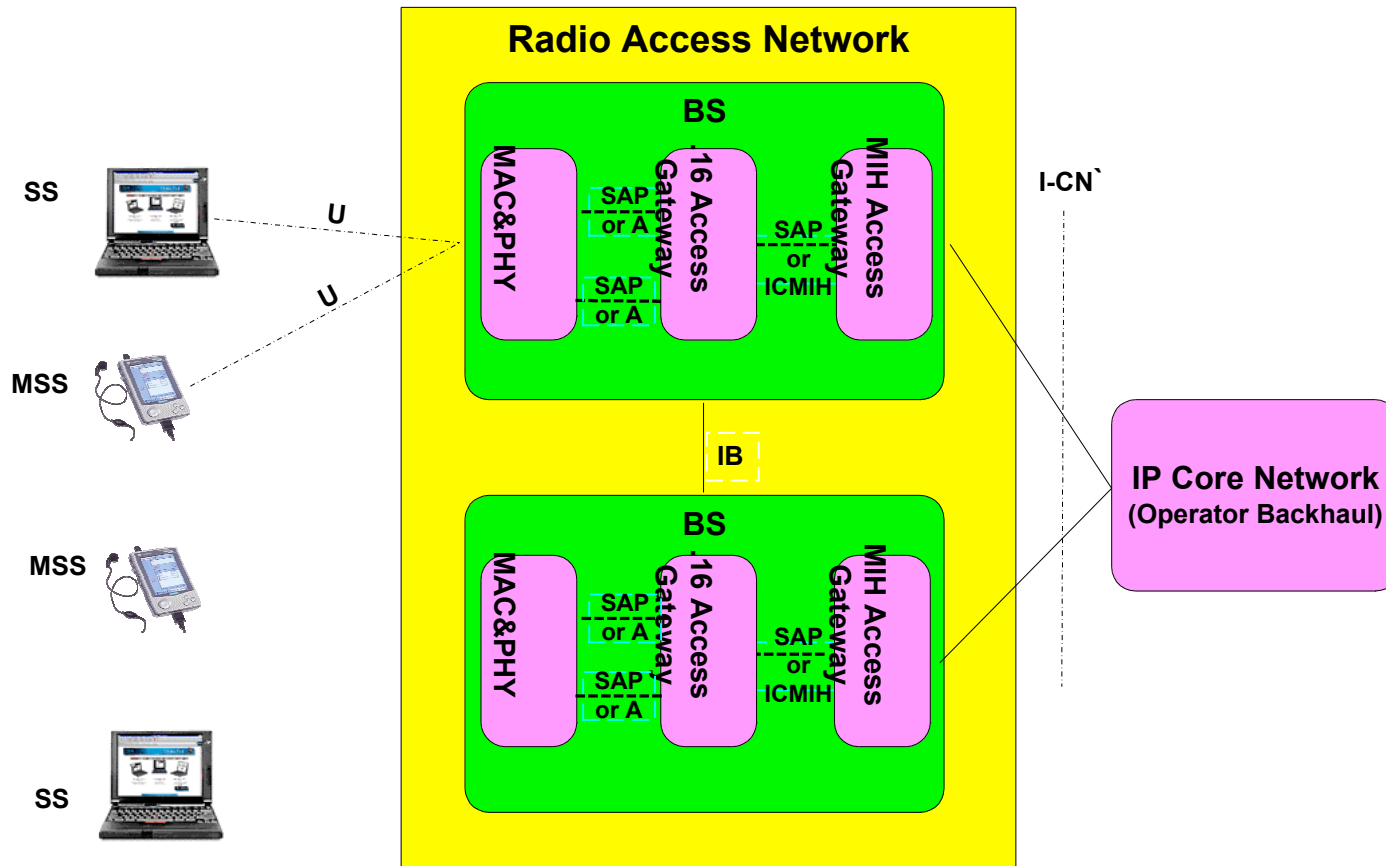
Radio Access Network

SS

U

U

MSS

MSS

SS

BS

MAC&PHY

SAP or A

SAP or A

.16 Access Gateway

SAP or ICMIH

MIH Access Gateway

IB

BS

MAC&PHY

SAP or A

SAP or A

.16 Access Gateway

SAP or ICMIH

MIH Access Gateway

I-CN`

IP Core Network
(Operator Backhaul)